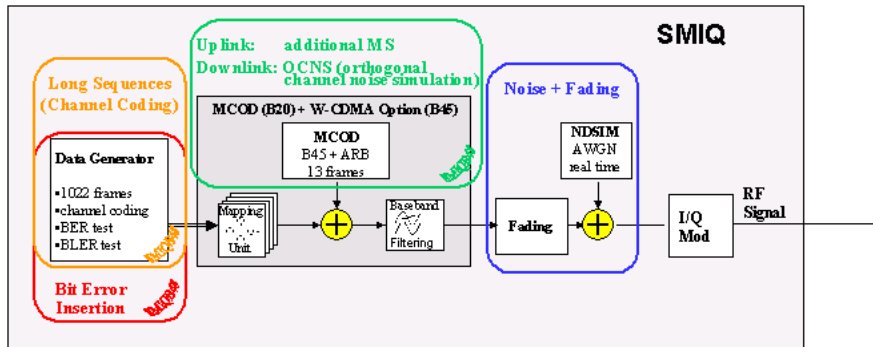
SMIQ

Uplink: additional MS
Downlink: OCNS (orthogonal channel noise simulation)

Long Sequences (Channel Coding)

MCOD (B20) + W-CDMA Option (B45)

MCOD
B45 + ARB
13 frames

Noise + Fading

NDSIM
AWGN
real time

Data Generator
▪1022 frames
▪channel coding
▪BER test
▪BLER test

Mapping Unit

Baseband Filtering

Fading

I/Q Mod

RF Signal

Bit Error Insertion